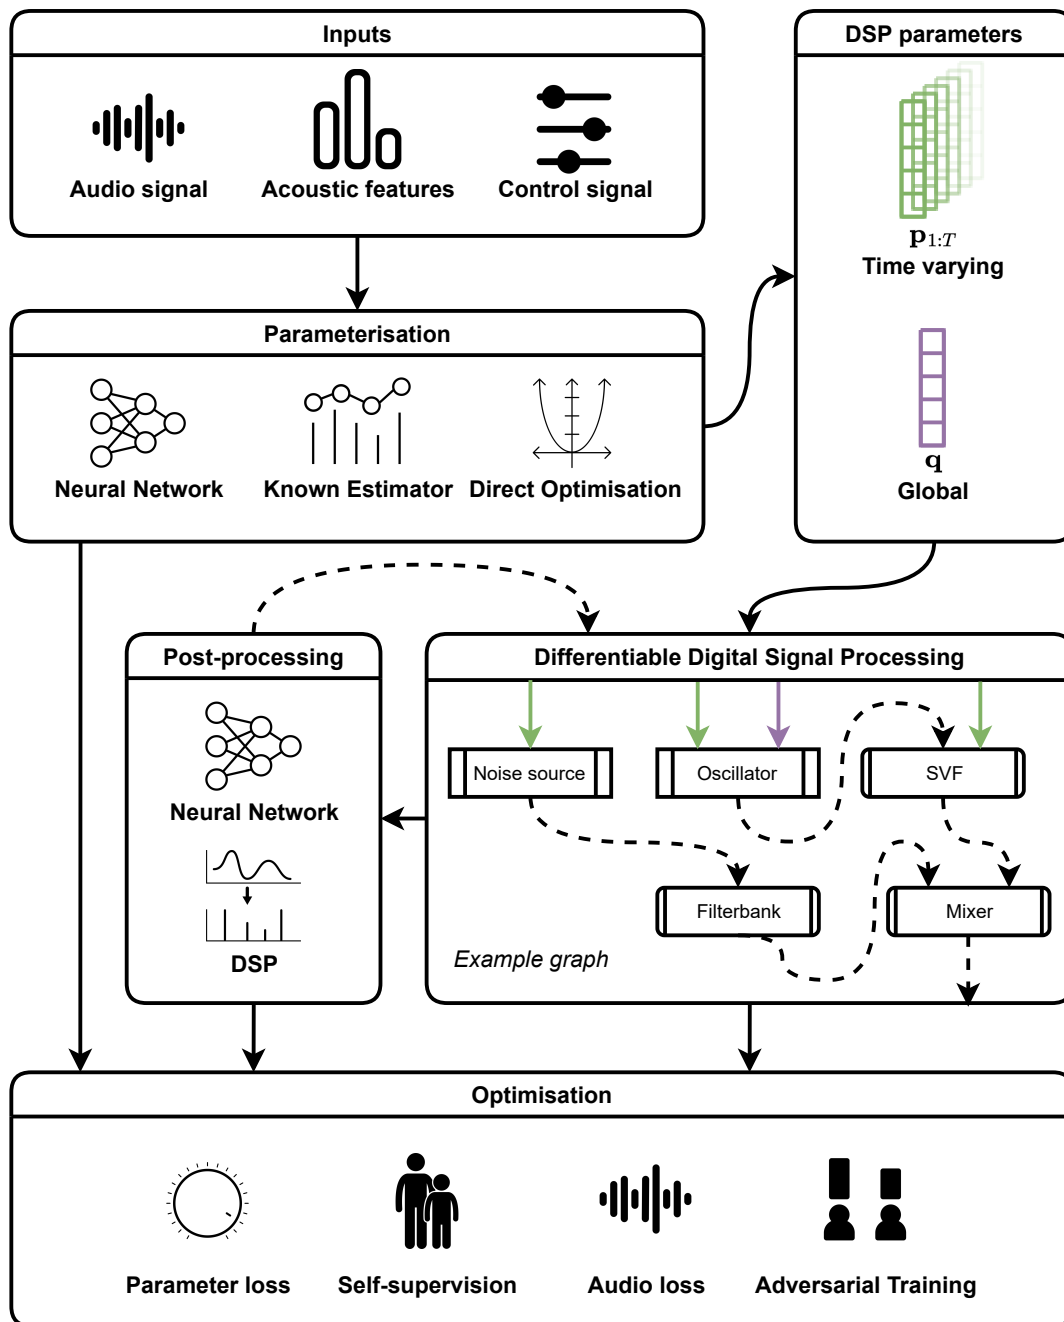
Inputs

Audio signal

Acoustic features

Control signal

DSP parameters

$\mathbf{p}_{1:T}$
Time varying

$\mathbf{q}$
Global

Parameterisation

Neural Network

Known Estimator

Direct Optimisation

Post-processing

Neural Network

DSP

Differentiable Digital Signal Processing

Noise source

Oscillator

SVF

Filterbank

Mixer

Example graph

Optimisation

Parameter loss

Self-supervision

Audio loss

Adversarial Training